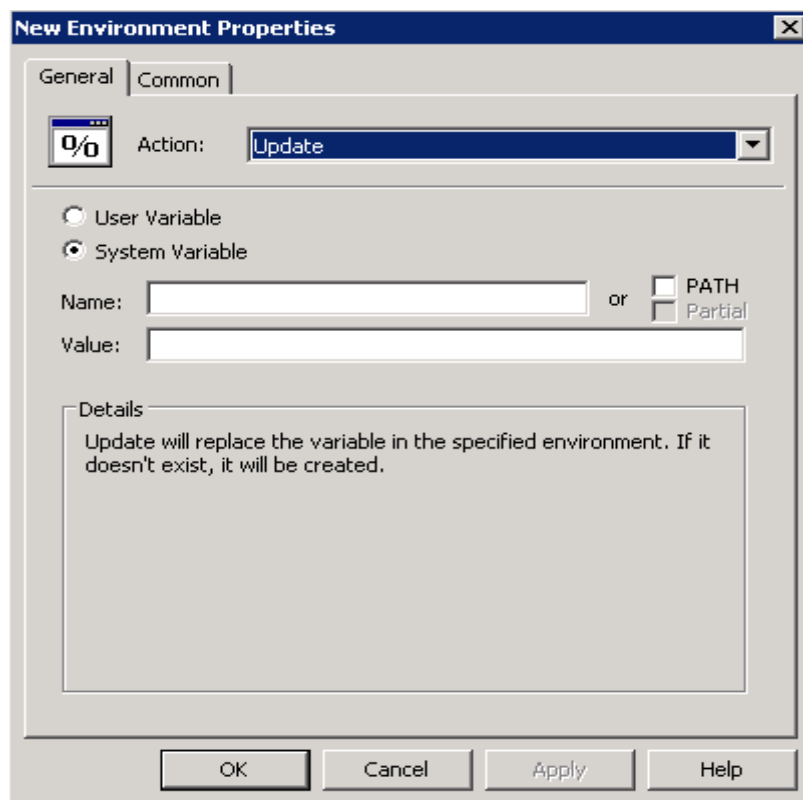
New Environment Properties

General | Common

%

Action: Update

User Variable
System Variable

Name: or PATH
Partial

Value:

Details

Update will replace the variable in the specified environment. If it doesn't exist, it will be created.

OK | Cancel | Apply | Help